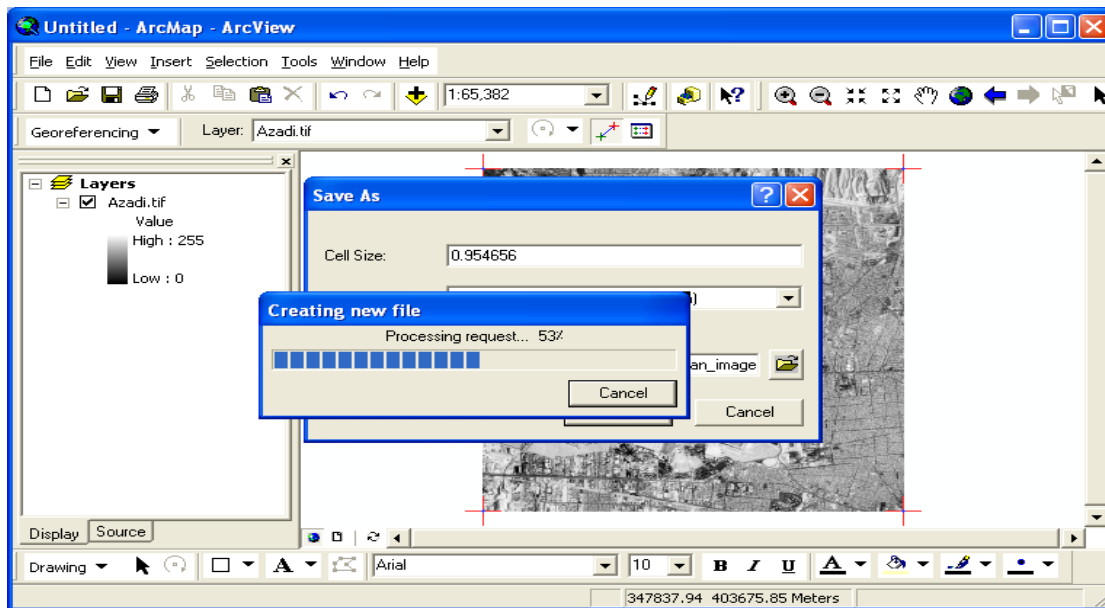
Untitled - ArcMap - ArcView

File Edit View Insert Selection Tools Window Help

1:65,382

Georeferencing ▼ Layer: Azadi.tif

Layers
Azadi.tif
Value
High : 255
Low : 0

Save As

Cell Size: 0.954656

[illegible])

an_image

Cancel

Creating new file

Processing request... 53%

Cancel

Display Source

Drawing ▼ Arial 10 B I U

347837.94 403675.85 Meters